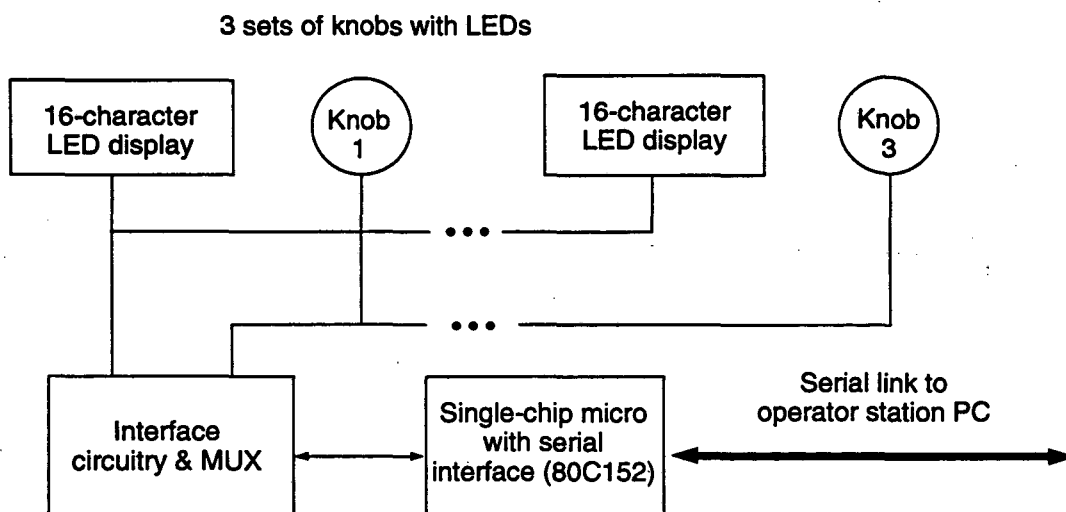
3 sets of knobs with LEDs

16-character LED display

Knob 1

16-character LED display

Knob 3

• • •

• • •

Interface circuitry & MUX

Single-chip micro with serial interface (80C152)

Serial link to operator station PC